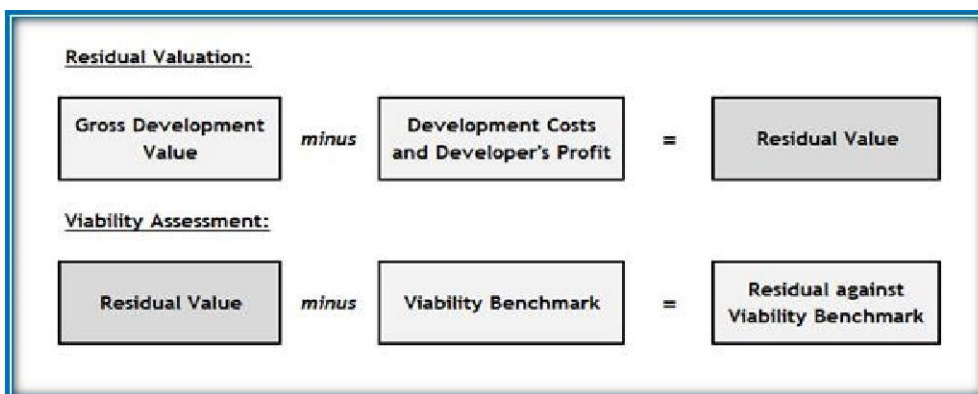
Residual Valuation:

Gross Development Value

minus

Development Costs and Developer's Profit

=

Residual Value

Viability Assessment:

Residual Value

minus

Viability Benchmark

=

Residual against Viability Benchmark